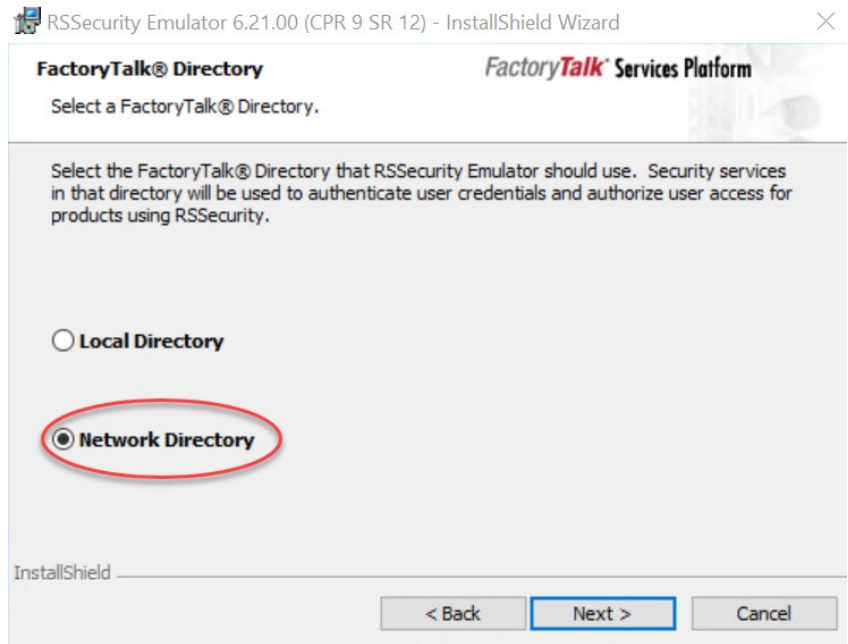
RSSecurity Emulator 6.21.00 (CPR 9 SR 12) - InstallShield Wizard

FactoryTalk® Directory

FactoryTalk® Services Platform

Select a FactoryTalk® Directory.

Select the FactoryTalk® Directory that RSSecurity Emulator should use. Security services in that directory will be used to authenticate user credentials and authorize user access for products using RSSecurity.

Local Directory

Network Directory

InstallShield

< Back

Next >

Cancel